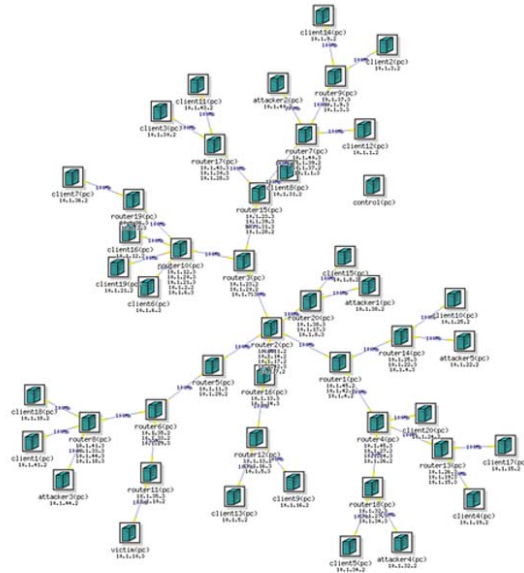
client14(pc)
14.1.9.2
100Mb
client2(pc)
14.1.3.2
100Mb
attacker2(pc)
14.1.49.2
router9(pc)
14.1.17.3
client11(pc)
14.1.43.2
100Mb
router7(pc)
client3(pc)
14.1.24.2
client12(pc)
14.1.1.2
100Mb
router17(pc)
client8(pc)
14.1.11.2
client7(pc)
14.1.36.2
router15(pc)
control(pc)
router19(pc)
100Mb
client16(pc)
router10(pc)
100Mb
router3(pc)
client19(pc)
14.1.21.2
client6(pc)
14.1.6.2
client15(pc)
attacker1(pc)
14.1.38.2
router20(pc)
client10(pc)
14.1.29.2
router2(pc)
router14(pc)
100Mb
attacker5(pc)
14.1.22.2
router5(pc)
router1(pc)
client18(pc)
14.1.15.2
100Mb
router16(pc)
router8(pc)
router6(pc)
client1(pc)
14.1.41.2
router4(pc)
client20(pc)
router12(pc)
router13(pc)
client17(pc)
14.1.25.2
attacker3(pc)
14.1.44.2
router11(pc)
client4(pc)
14.1.30.2
client13(pc)
14.1.5.2
client9(pc)
14.1.16.2
router18(pc)
victim(pc)
14.1.14.3
client5(pc)
14.1.34.2
attacker4(pc)
14.1.32.2